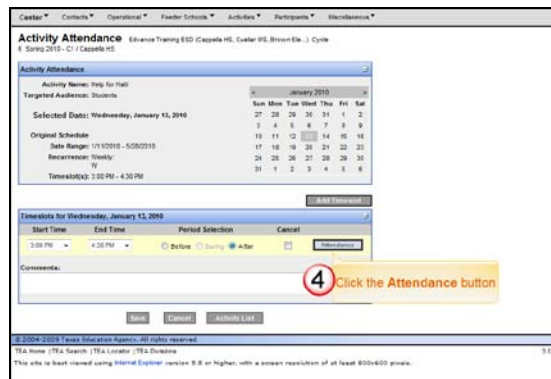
Center ▾ Contacts ▾ Operational ▾ Feeder Schools ▾ Activities ▾ Participants ▾ Miscellaneous ▾

Activity Attendance Advance Training ESD (Cappela HS, Cuellar MS, Brown Ele...) Cycle

6 Spring 2010 - C / Cassella HS

Activity Attendance

Activity Name: Help for Haiti

Targeted Audience: Students

Selected Date: Wednesday, January 13, 2010

Original Schedule

Date Range: 1/11/2010 - 5/28/2010

Recurrence: Weekly: W

Timeslot(s): 3:00 PM - 4:30 PM

| < | | | January 2010 | | | > |
|---|---|---|---|---|---|---|
| Sun | Mon | Tue | Wed | Thu | Fri | Sat |
| 27 | 28 | 29 | 30 | 31 | 1 | 2 |
| 3 | 4 | 5 | 6 | 7 | 8 | 9 |
| 10 | 11 | 12 | 13 | 14 | 15 | 16 |
| 17 | 18 | 19 | 20 | 21 | 22 | 23 |
| 24 | 25 | 26 | 27 | 28 | 29 | 30 |
| 31 | 1 | 2 | 3 | 4 | 5 | 6 |

Add Timeslot

Timeslots for Wednesday, January 13, 2010

| Start Time | End Time | Period Selection | Cancel | |
|---|---|---|---|---|
| 3:00 PM | 4:30 PM | Before During After | | Attendance |

Comments:

4 Click the Attendance button

Save Cancel Activity List

© 2004-2009 Texas Education Agency. All rights reserved.

TEA Home | TEA Search | TEA Locator | TEA Disclaimer

This site is best viewed using Internet Explorer version 5.5 or higher, with a screen resolution of at least 800x600 pixels.